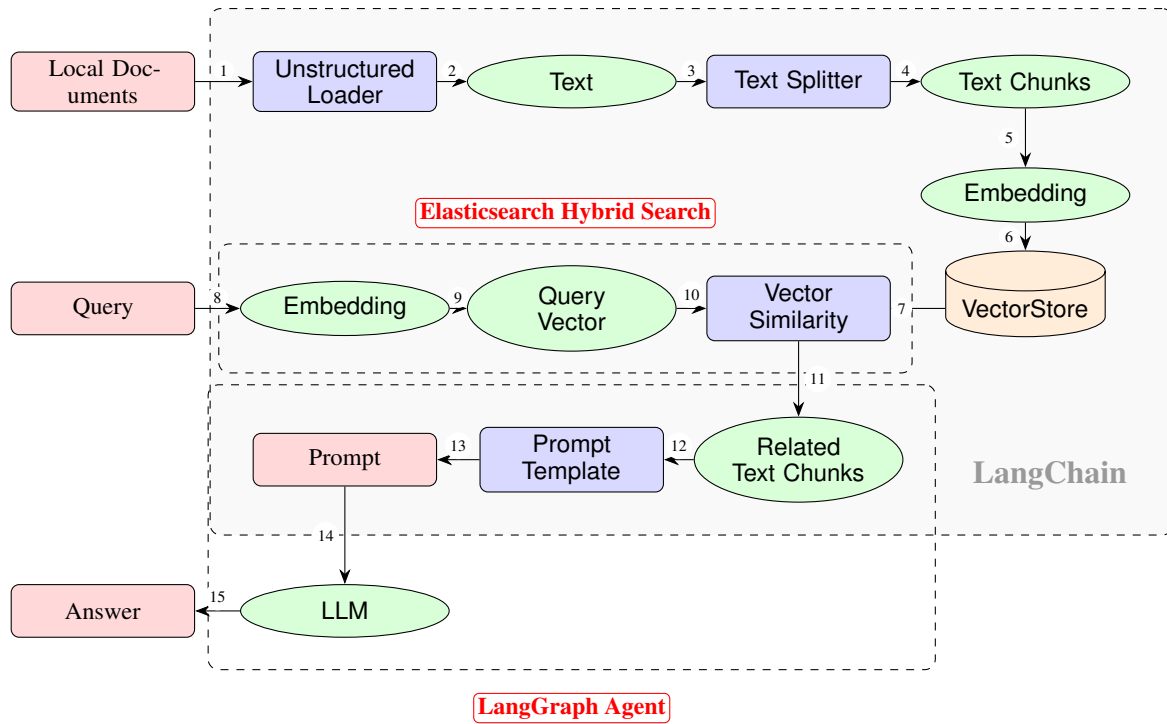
Local Documents
1
Unstructured Loader
2
Text
3
Text Splitter
4
Text Chunks
5
Embedding
Elasticsearch Hybrid Search
6
Query
8
Embedding
9
Query Vector
10
Vector Similarity
7
VectorStore
11
Prompt
13
Prompt Template
12
Related Text Chunks
LangChain
14
Answer
15
LLM
LangGraph Agent